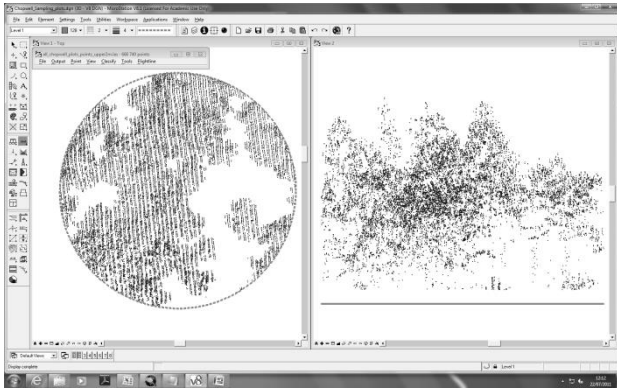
Chopwell_Sampling_plots.dgn (3D - V8 DGN) - MicroStation V8i (Licensed For Academic Use Only)

File Edit Element Settings Tools Utilities Workspace Applications Window Help

Level 1

View 1 - Top

all_chopwell_plots_points_upper2m.las - 986 789 points

File Output Point View Classify Tools Rightline

View 2

Default Views

Display complete

Level 1